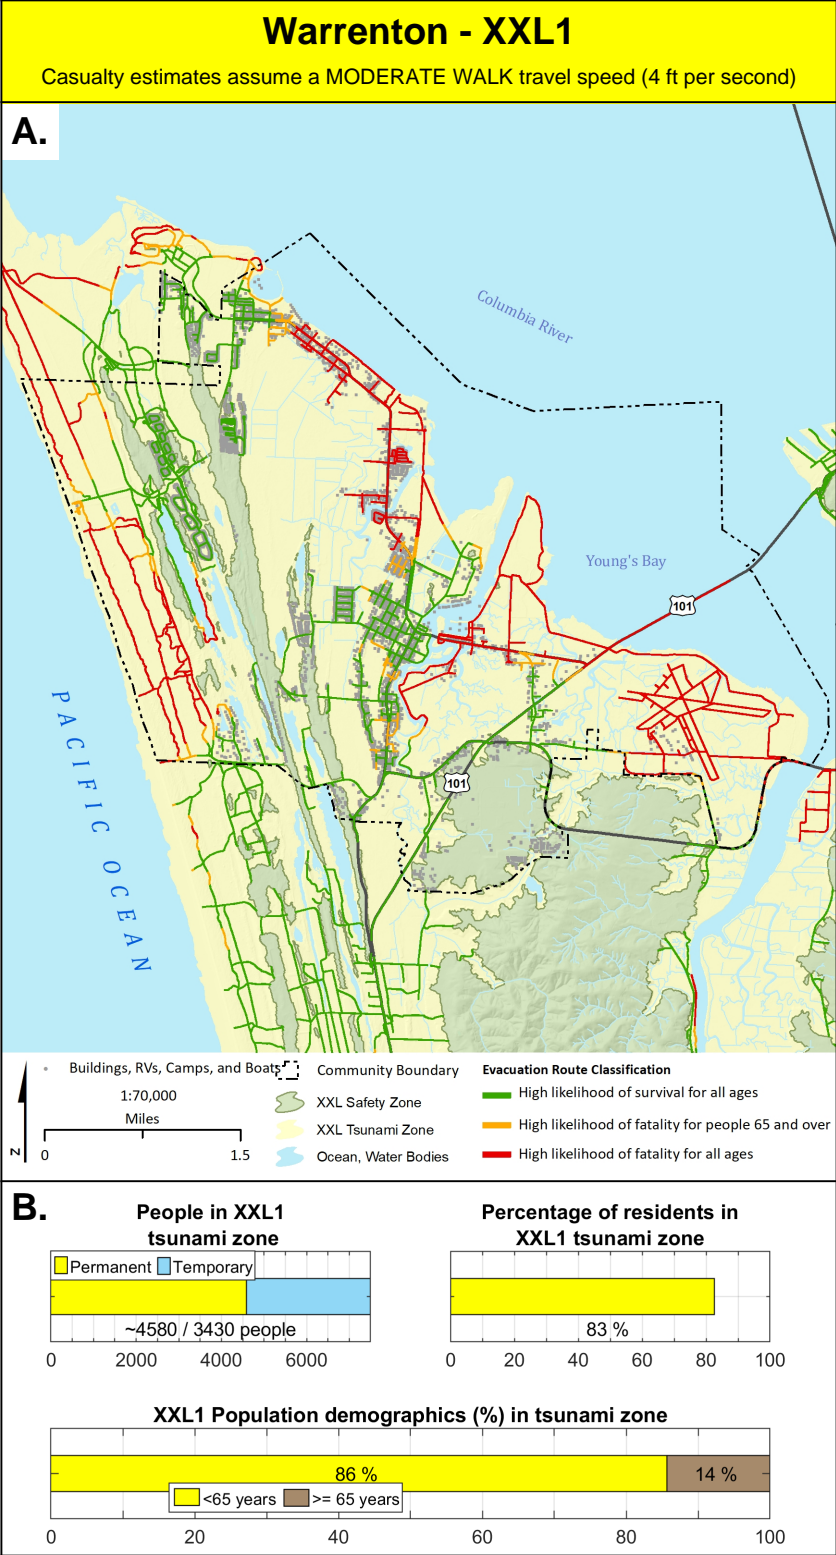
Warrenton - XXL1

Casualty estimates assume a MODERATE WALK travel speed (4 ft per second)

A.

Columbia River

Young's Bay

101

101

PACIFIC OCEAN

Buildings, RVs, Camps, and Boats

Community Boundary

XXL Safety Zone

XXL Tsunami Zone

Ocean, Water Bodies

1:70,000

Miles

0

1.5

N

Evacuation Route Classification

High likelihood of survival for all ages

High likelihood of fatality for people 65 and over

High likelihood of fatality for all ages

B.

People in XXL1 tsunami zone

Permanent

Temporary

~4580 / 3430 people

0 2000 4000 6000

Percentage of residents in XXL1 tsunami zone

83 %

0 20 40 60 80 100

XXL1 Population demographics (%) in tsunami zone

86 %

14 %

<65 years

>= 65 years

0 20 40 60 80 100